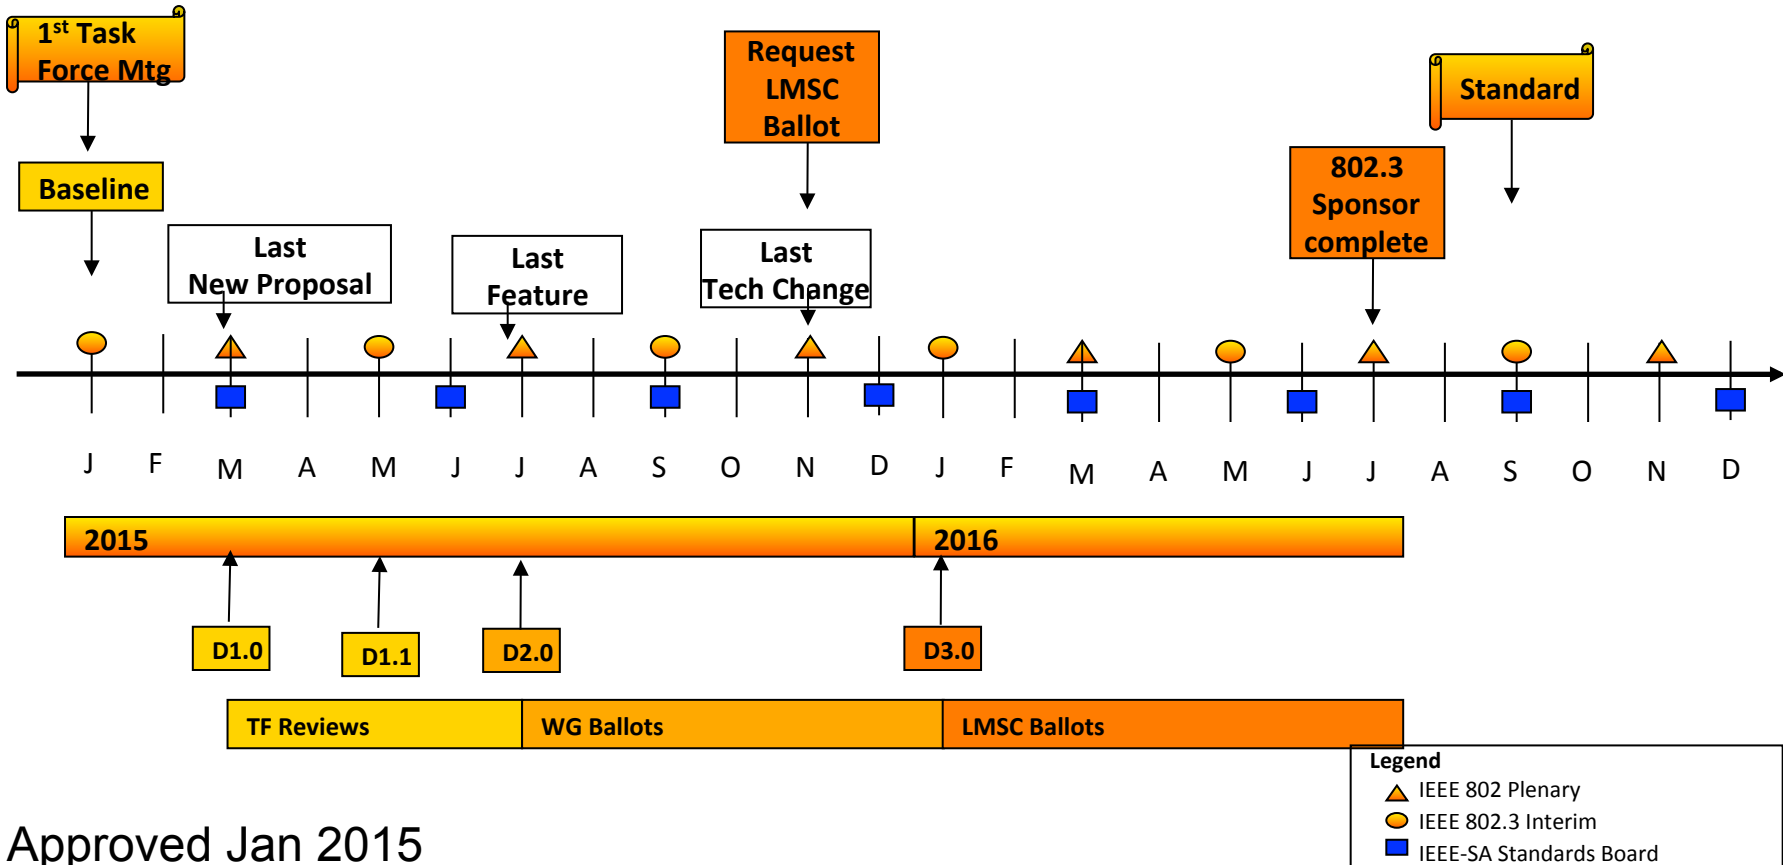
1st Task Force Mtg

Request LMSC Ballot

Standard

Baseline

802.3 Sponsor complete

Last New Proposal

Last Feature

Last Tech Change

J F M A M J J A S O N D J F M A M J J A S O N D

2015

2016

D1.0

D1.1

D2.0

D3.0

TF Reviews

WG Ballots

LMSC Ballots

Legend
IEEE 802 Plenary
IEEE 802.3 Interim
IEEE-SA Standards Board

Approved Jan 2015